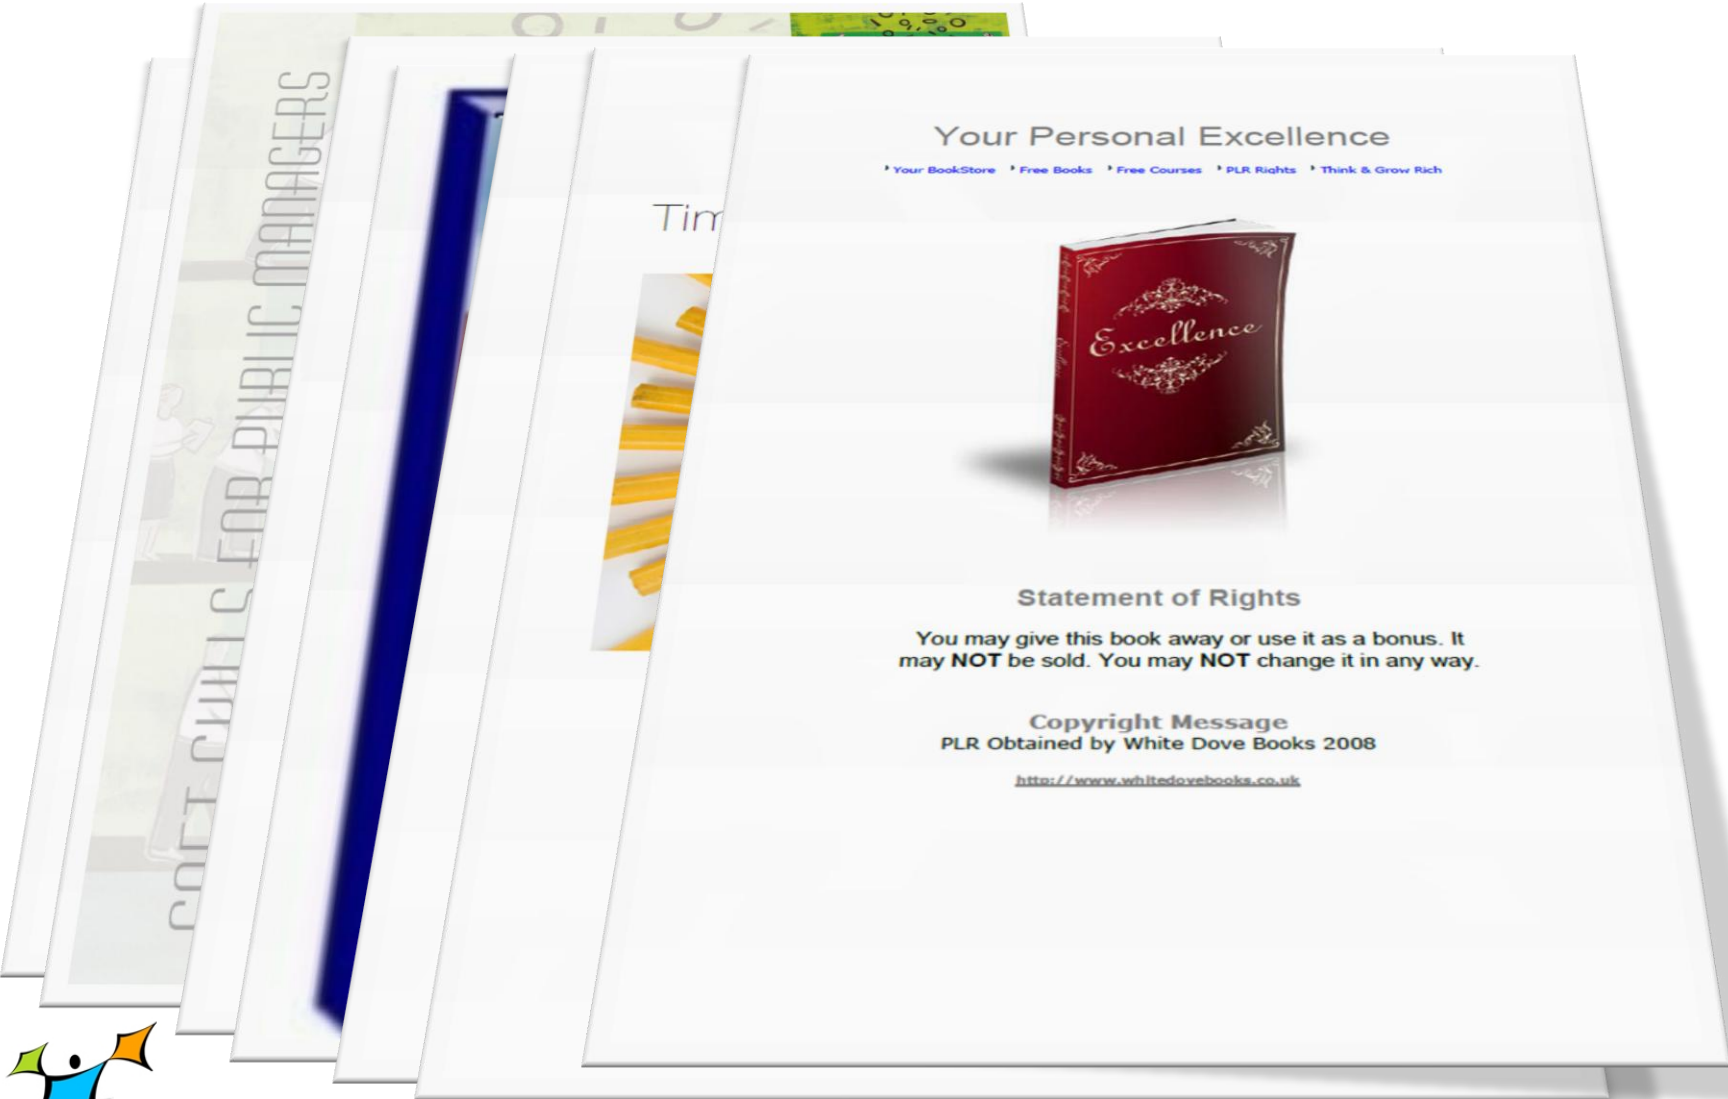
SOFT SKILLS FOR PUBLIC MANAGERS

Tim

Your Personal Excellence

Your BookStore  Free Books  Free Courses  PLR Rights  Think & Grow Rich

Excellence

Statement of Rights

You may give this book away or use it as a bonus. It may **NOT** be sold. You may **NOT** change it in any way.

Copyright Message
PLR Obtained by White Dove Books 2008

http://www.whitedovebooks.co.uk